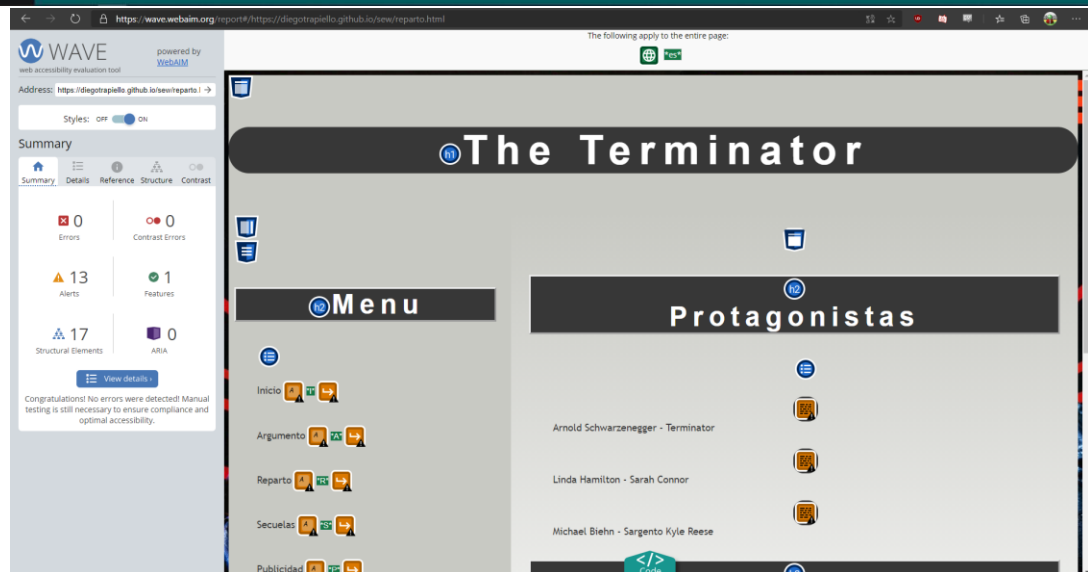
https://wave.webaim.org/report#/https://diegotrapiello.github.io/sew/reparto.html

WAVE
web accessibility evaluation tool
powered by WebAIM

Address: https://diegotrapiello.github.io/sew/reparto.h

Styles: OFF ON

Summary

Summary Details Reference Structure Contrast

0 Errors
0 Contrast Errors
13 Alerts
1 Features
17 Structural Elements
0 ARIA

View details ›

Congratulations! No errors were detected! Manual testing is still necessary to ensure compliance and optimal accessibility.

The following apply to the entire page:
"es"

h1 The Terminator

h2 Menu

Inicio
Argumento
Reparto
Secuelas
Publicidad

h2 Protagonistas

Arnold Schwarzenegger - Terminator
Linda Hamilton - Sarah Connor
Michael Biehn - Sargento Kyle Reese

Code